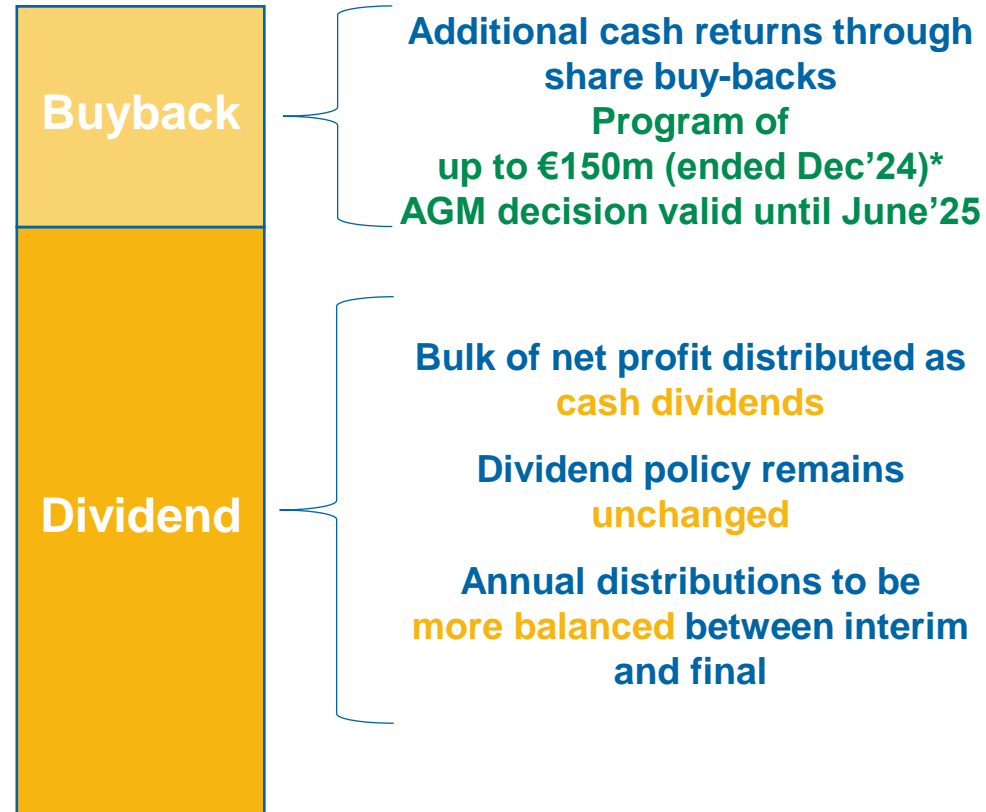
Buyback

Additional cash returns through share buy-backs
Program of
up to €150m (ended Dec’24)*
AGM decision valid until June’25

Dividend

Bulk of net profit distributed as cash dividends

Dividend policy remains unchanged

Annual distributions to be more balanced between interim and final